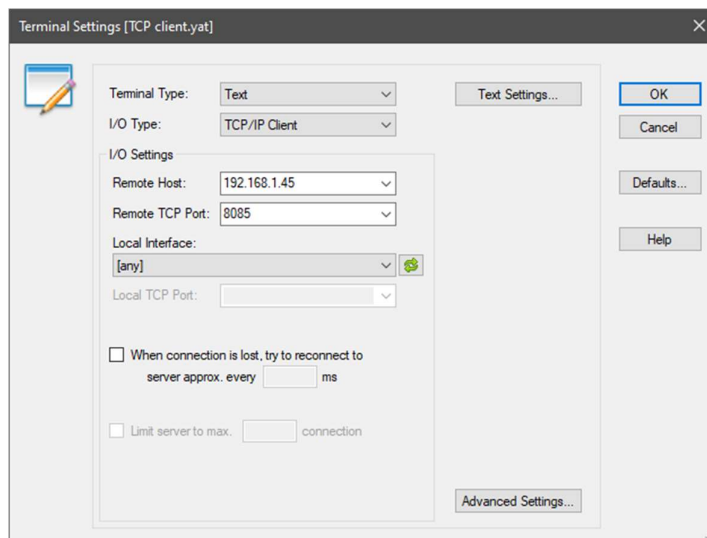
Terminal Settings [TCP client.yat]

Terminal Type: Text

I/O Type: TCP/IP Client

I/O Settings

Remote Host: 192.168.1.45

Remote TCP Port: 8085

Local Interface:

[any]

Local TCP Port:

When connection is lost, try to reconnect to server approx. every ms

Limit server to max. connection

Text Settings...

Advanced Settings...

OK

Cancel

Defaults...

Help